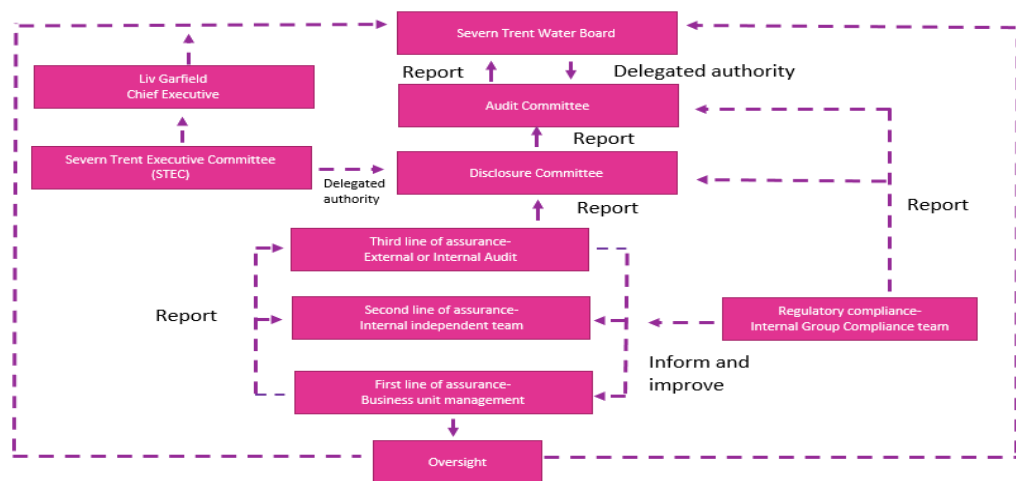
Severn Trent Water Board

Report

Delegated authority

Liv Garfield
Chief Executive

Audit Committee

Report

Severn Trent Executive Committee (STEC)

Delegated authority

Disclosure Committee

Report

Report

Third line of assurance-
External or Internal Audit

Report

Second line of assurance-
Internal independent team

Regulatory compliance-
Internal Group Compliance team

Inform and improve

First line of assurance-
Business unit management

Oversight